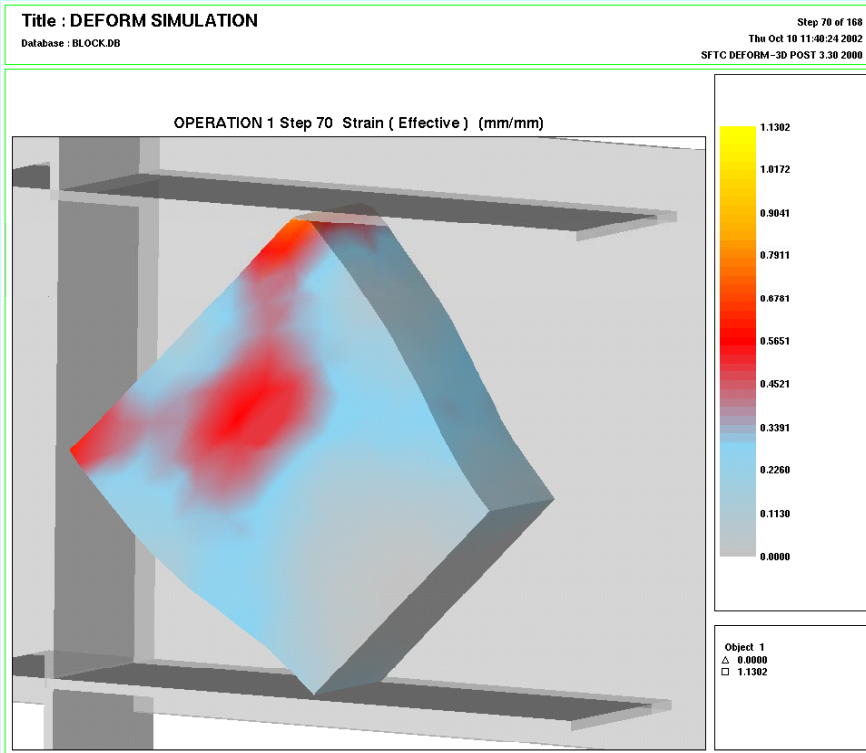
Title : DEFORM SIMULATION
Database : BLOCK.DB

Step 70 of 168
Thu Oct 10 11:40:24 2002
SFTC DEFORM-3D POST 3.30 2000

OPERATION 1 Step 70 Strain ( Effective ) (mm/mm)

1.1302
1.0172
0.9041
0.7911
0.6781
0.5651
0.4521
0.3391
0.2260
0.1130
0.0000

Object 1
△ 0.0000
□ 1.1302